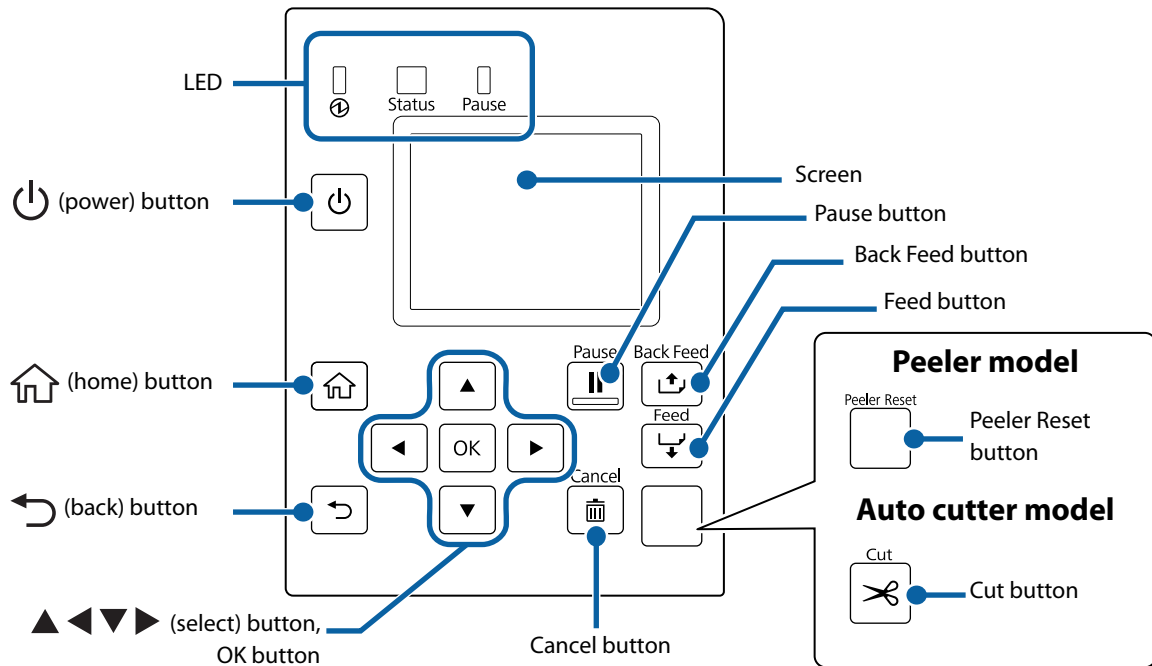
LED

Status

Pause

Screen

(power) button

Pause button

Back Feed button

Feed button

Peeler model

Pause

Back Feed

Feed

Peeler Reset

Peeler Reset button

(home) button

OK

Cancel

Auto cutter model

(back) button

Cut

Cut button

▲◀▼▶ (select) button, OK button

Cancel button